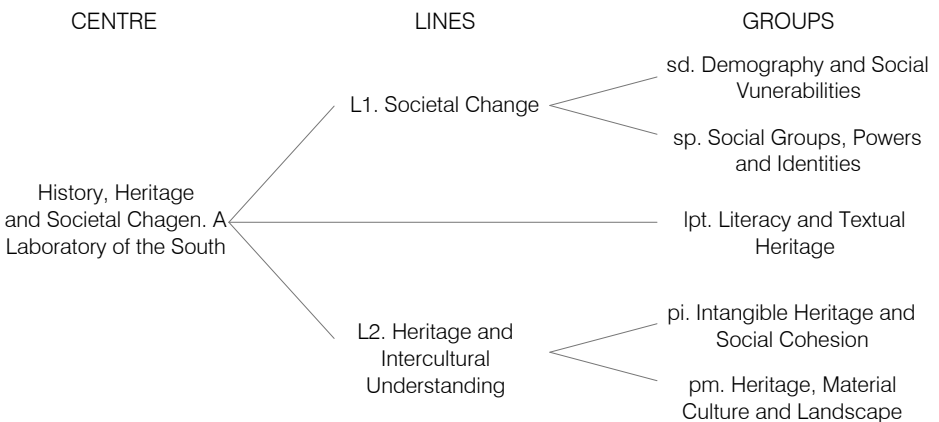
CENTRE

LINES

GROUPS

History, Heritage and Societal Chagen. A Laboratory of the South

L1. Societal Change

sd. Demography and Social Vunerabilities

sp. Social Groups, Powers and Identities

lpt. Literacy and Textual Heritage

L2. Heritage and Intercultural Understanding

pi. Intangible Heritage and Social Cohesion

pm. Heritage, Material Culture and Landscape